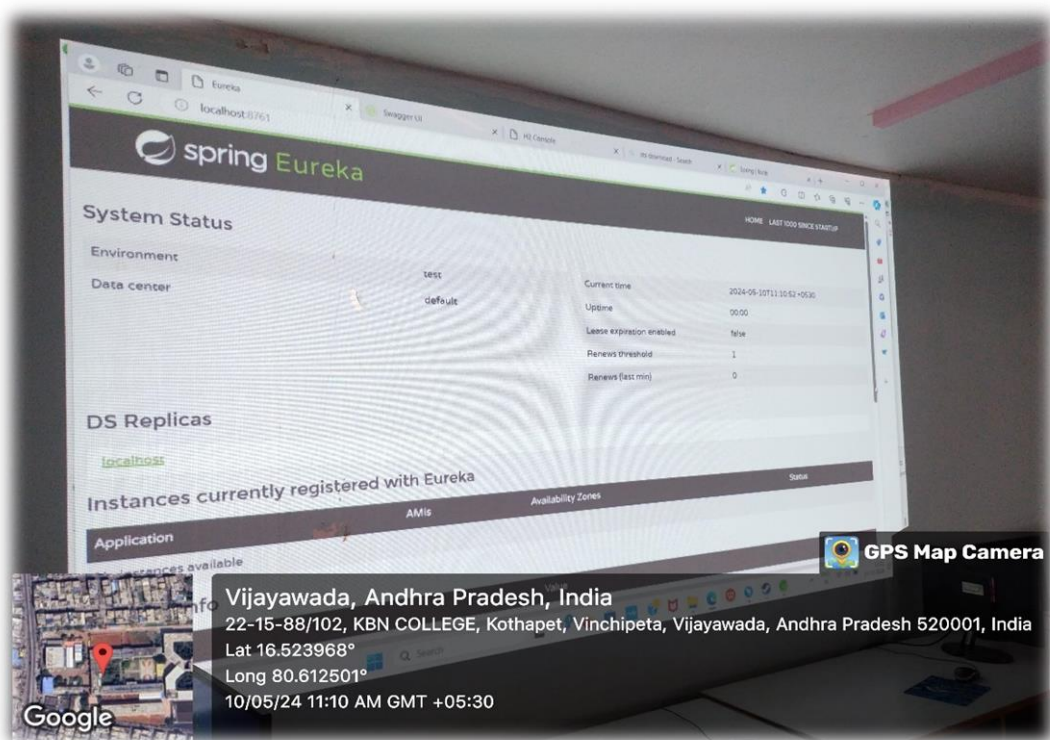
Eureka

localhost:8761

Swagger UI

H2 Console

spring Eureka

HOME LAST 1000 SINCE STARTUP

System Status

Environment test

Data center default

Current time 2024-05-10T11:10:52 +0530

Uptime 00:00

Lease expiration enabled false

Renews threshold 1

Renews (last min) 0

DS Replicas

localhost

Instances currently registered with Eureka

Application AMIs Availability Zones Status

No instances available

Value

GPS Map Camera

Vijayawada, Andhra Pradesh, India

22-15-88/102, KBN COLLEGE, Kothapet, Vinchipeta, Vijayawada, Andhra Pradesh 520001, India

Lat 16.523968°

Long 80.612501°

10/05/24 11:10 AM GMT +05:30

Google